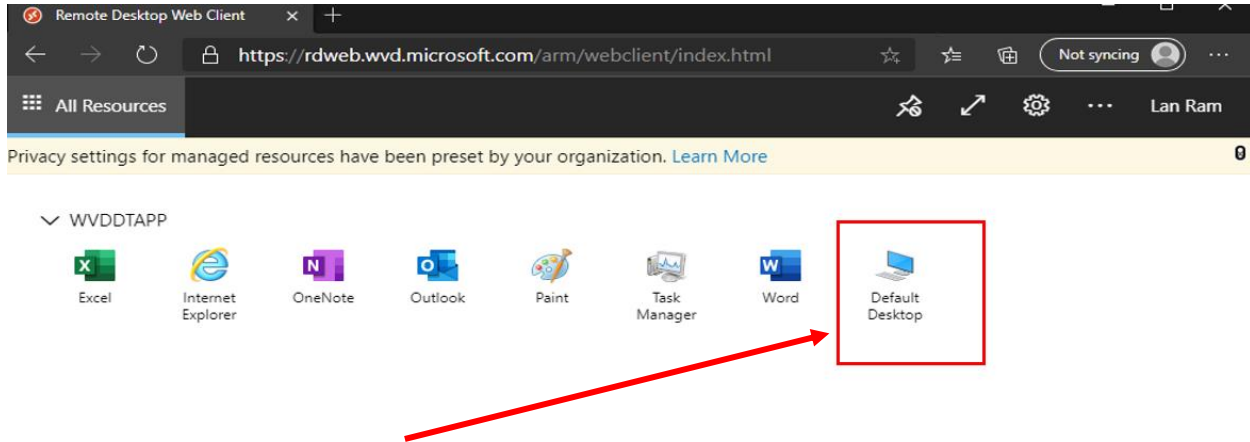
Remote Desktop Web Client

https://rdweb.wvd.microsoft.com/arm/webclient/index.html

Not syncing

All Resources

Lan Ram

Privacy settings for managed resources have been preset by your organization. Learn More

WVDDTAPP

Excel

Internet Explorer

OneNote

Outlook

Paint

Task Manager

Word

Default Desktop